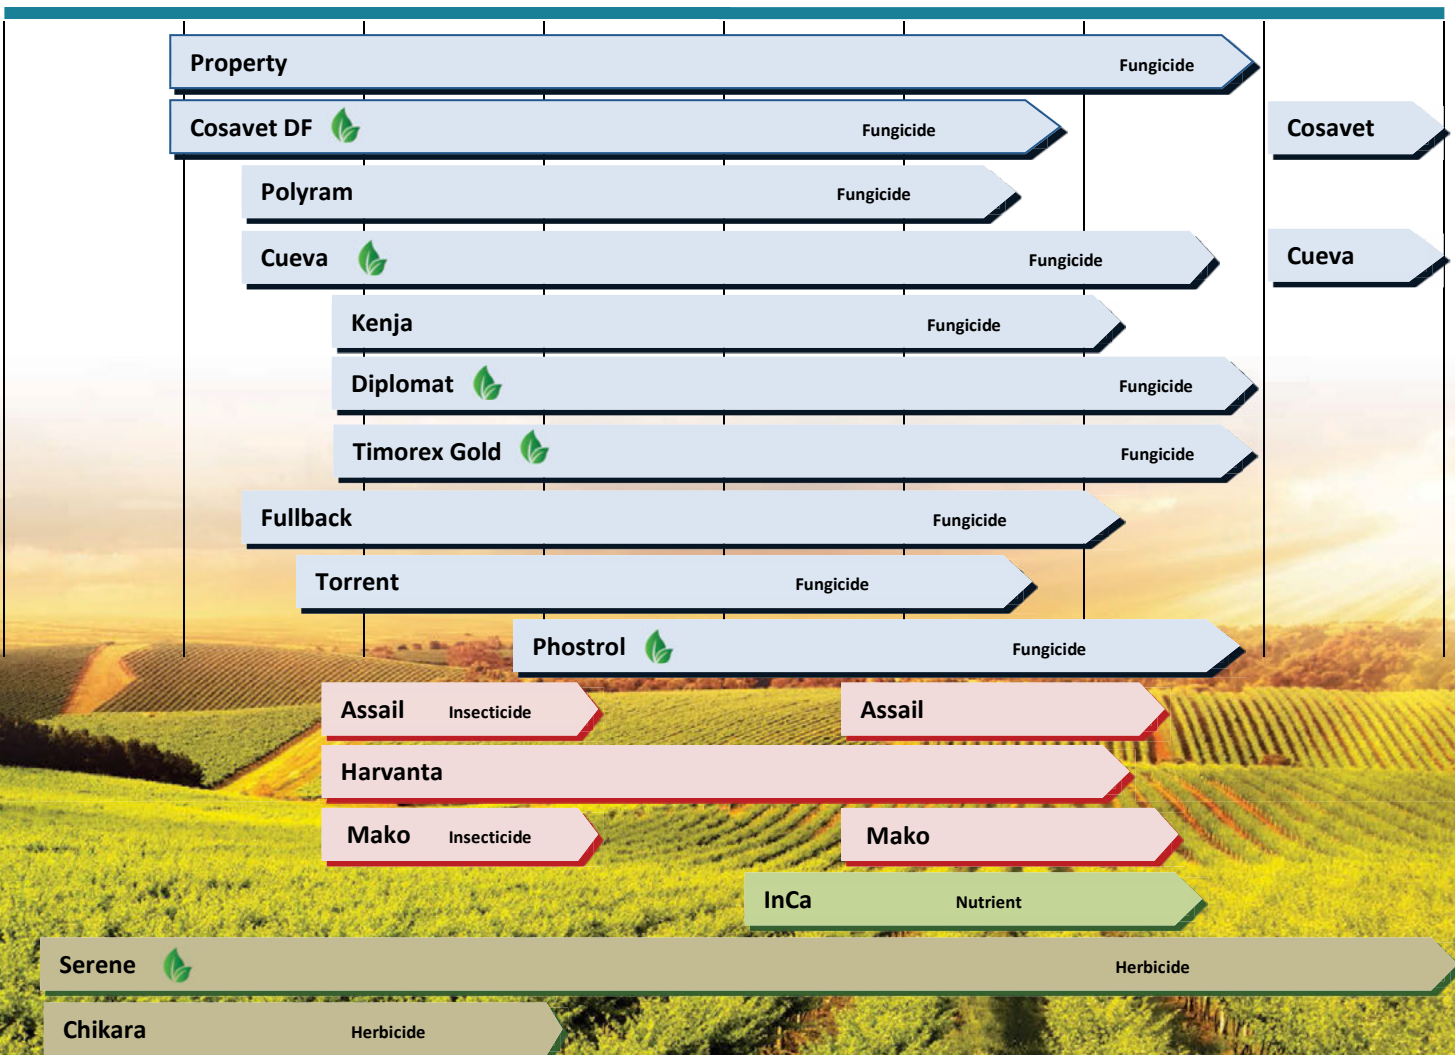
Property Fungicide

Cosavet DF Fungicide

Cosavet

Polyram Fungicide

Cueva Fungicide

Cueva

Kenja Fungicide

Diplomat Fungicide

Timorex Gold Fungicide

Fullback Fungicide

Torrent Fungicide

Phostrol Fungicide

Assail Insecticide

Assail

Harvanta

Mako Insecticide

Mako

InCa Nutrient

Serene Herbicide

Chikara Herbicide